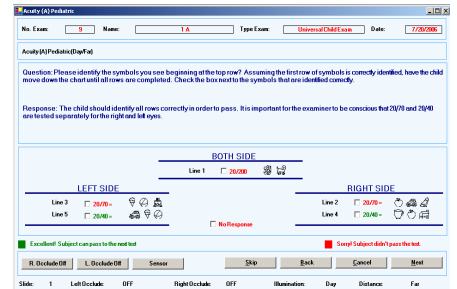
Acuity (A) Pediatric

No. Exam: 9 Name: T A Type Exam: Universal Child Exam Date: 7/20/2006

Acuity (A) Pediatric (Day/Far)

Question: Please identify the symbols you see beginning at the top row? Assuming the first row of symbols is correctly identified, have the child move down the chart until all rows are completed. Check the box next to the symbols that are identified correctly.

Response: The child should identify all rows correctly in order to pass. It is important for the examiner to be conscious that 20/70 and 20/40 are tested separately for the right and left eyes.

BOTH SIDE

Line 1 20/200

LEFT SIDE

Line 3 20/70 =

Line 5 20/40 =

RIGHT SIDE

Line 2 20/70 =

Line 4 20/40 =

No Response

Excellent! Subject can pass to the next test

Sorry! Subject didn't pass the test.

R. Occlude Off L. Occlude Off Sensor Skip Back Cancel Next

Slide: 1 Left Occlude: OFF Right Occlude: OFF Illumination: Day Distance: Far